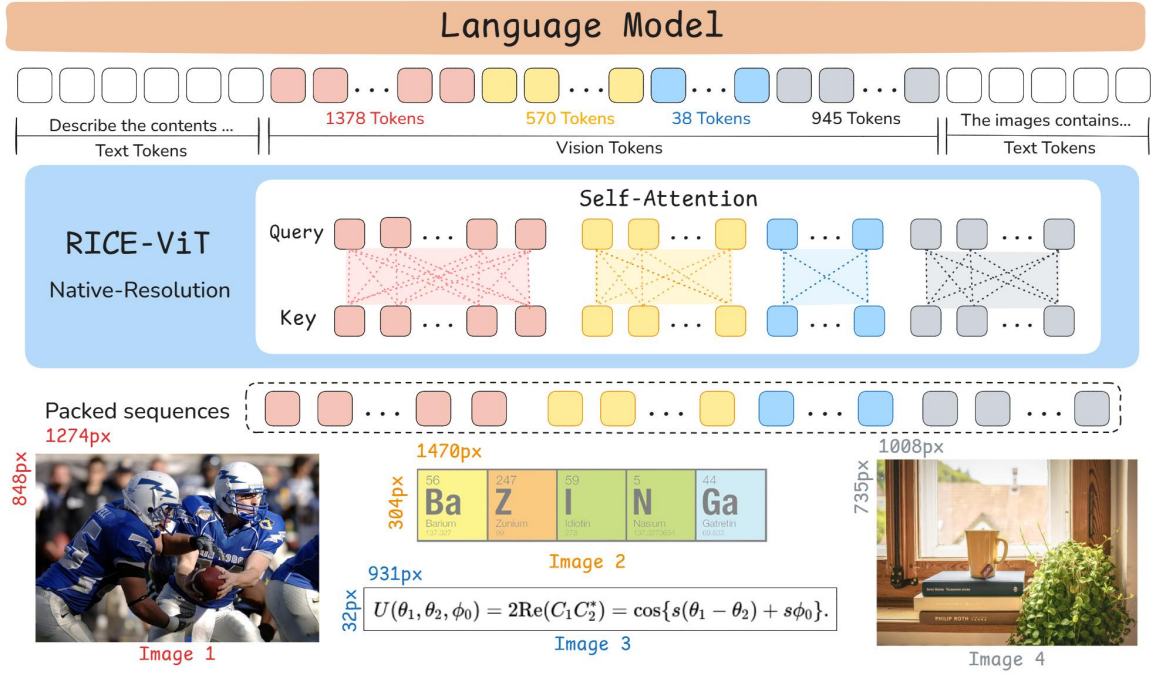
Language Model

Describe the contents ...
Text Tokens
1378 Tokens
570 Tokens
38 Tokens
945 Tokens
Vision Tokens
The images contains...
Text Tokens

RICE-ViT
Native-Resolution
Self-Attention
Query
Key

Packed sequences

1274px
848px
Image 1

1470px
304px
56 Ba Barium
247 Z Zunium
59 I Idiotin
5 N Nasum
44 Ga Gatretin
Image 2

931px
32px
$U(\theta_1, \theta_2, \phi_0) = 2\mathrm{Re}(C_1 C_2^*) = \cos\{s(\theta_1 - \theta_2) + s\phi_0\}.$
Image 3

1008px
735px
PHILIP ROTH
Image 4